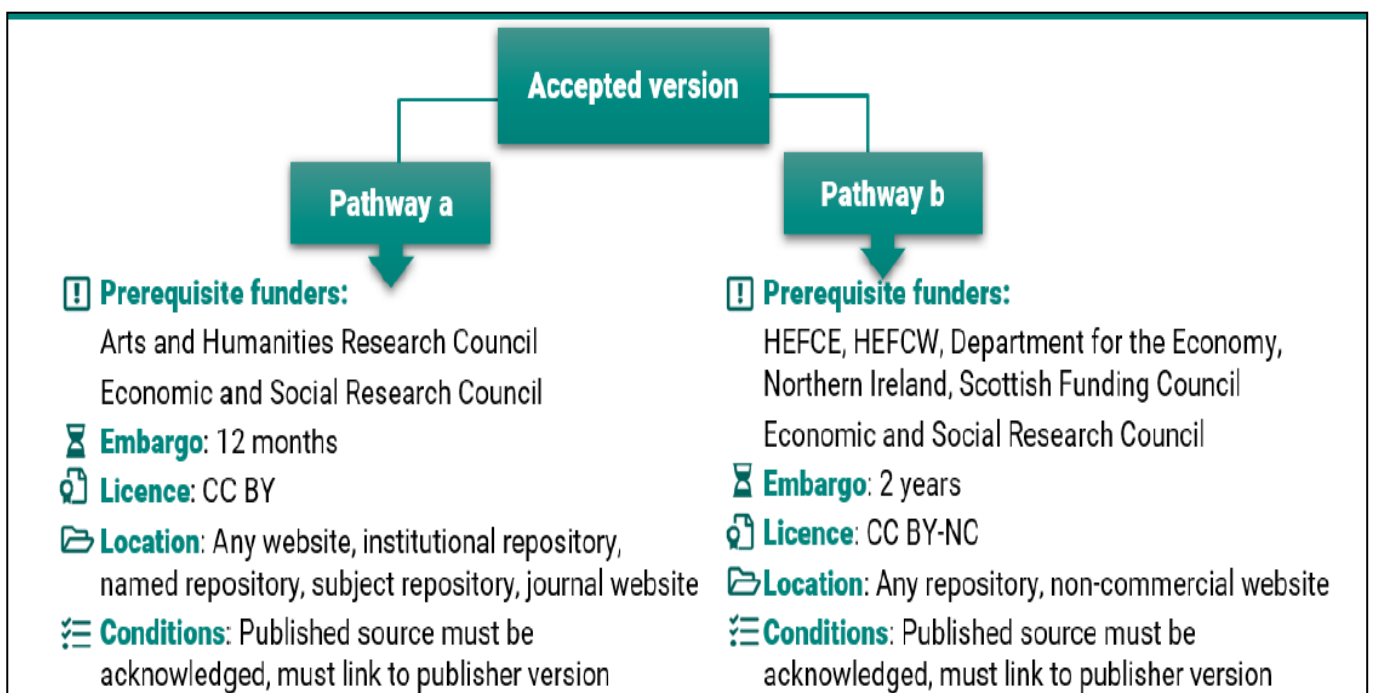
Accepted version

Pathway a

Prerequisite funders:
Arts and Humanities Research Council
Economic and Social Research Council

Embargo: 12 months

Licence: CC BY

Location: Any website, institutional repository, named repository, subject repository, journal website

Conditions: Published source must be acknowledged, must link to publisher version

Pathway b

Prerequisite funders:
HEFCE, HEFCW, Department for the Economy, Northern Ireland, Scottish Funding Council
Economic and Social Research Council

Embargo: 2 years

Licence: CC BY-NC

Location: Any repository, non-commercial website

Conditions: Published source must be acknowledged, must link to publisher version